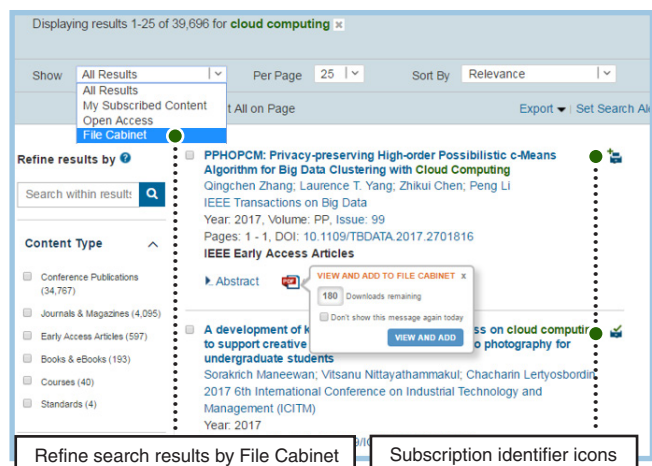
Displaying results 1-25 of 39,696 for cloud computing ×

Show All Results Per Page 25 Sort By Relevance

All Results
My Subscribed Content
Open Access
File Cabinet

t All on Page

Export ▾ | Set Search Al

Refine results by

Search within results

Content Type

Conference Publications (34,767)

Journals & Magazines (4,095)

Early Access Articles (597)

Books & eBooks (193)

Courses (40)

Standards (4)

PPHOPCM: Privacy-preserving High-order Possibilistic c-Means Algorithm for Big Data Clustering with Cloud Computing
Qingchen Zhang; Laurence T. Yang; Zhikui Chen; Peng Li
IEEE Transactions on Big Data
Year: 2017, Volume: PP, Issue: 99
Pages: 1 - 1, DOI: 10.1109/TBDATA.2017.2701816
IEEE Early Access Articles

▸ Abstract

VIEW AND ADD TO FILE CABINET ×
180 Downloads remaining
Don't show this message again today
VIEW AND ADD

A development of k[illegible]ss on cloud computing to support creative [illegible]o photography for undergraduate students
Sorakrich Maneewan; Vitsanu Nittayathammakul; Chacharin Lertyosbordin
2017 6th International Conference on Industrial Technology and Management (ICITM)
Year: 2017

Refine search results by File Cabinet

Subscription identifier icons